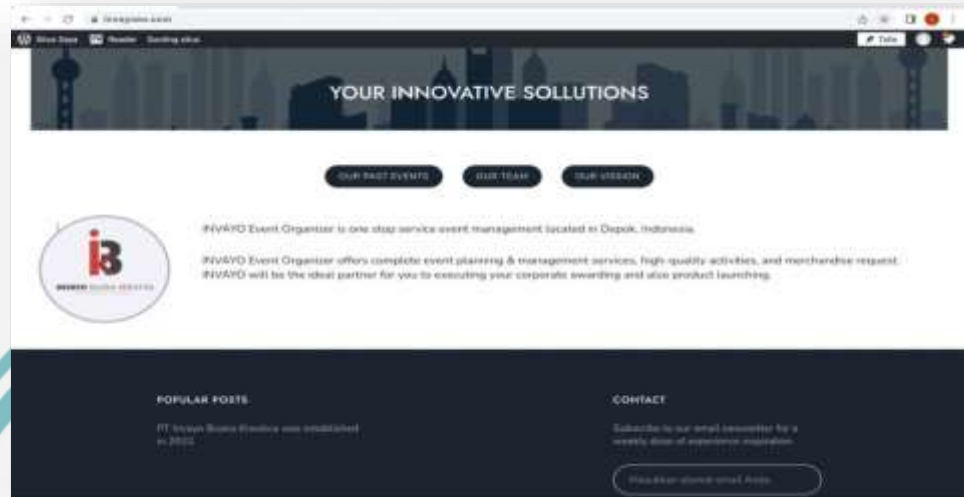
YOUR INNOVATIVE SOLLUTIONS

OUR PAST EVENTS OUR TEAM OUR VISSION

INVAYO Event Organizer is one stop service event management located in Depok, Indonesia.

INVAYO Event Organizer offers complete event planning & management services, high quality activities, and merchandise request. INVAYO will be the ideal partner for you to executing your corporate awarding and also product launching.

POPULAR POSTS

PT Invayo Buana Kreativa was established in 2022

CONTACT

Subscribe to our email newsletter for a weekly dose of experience inspiration

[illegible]